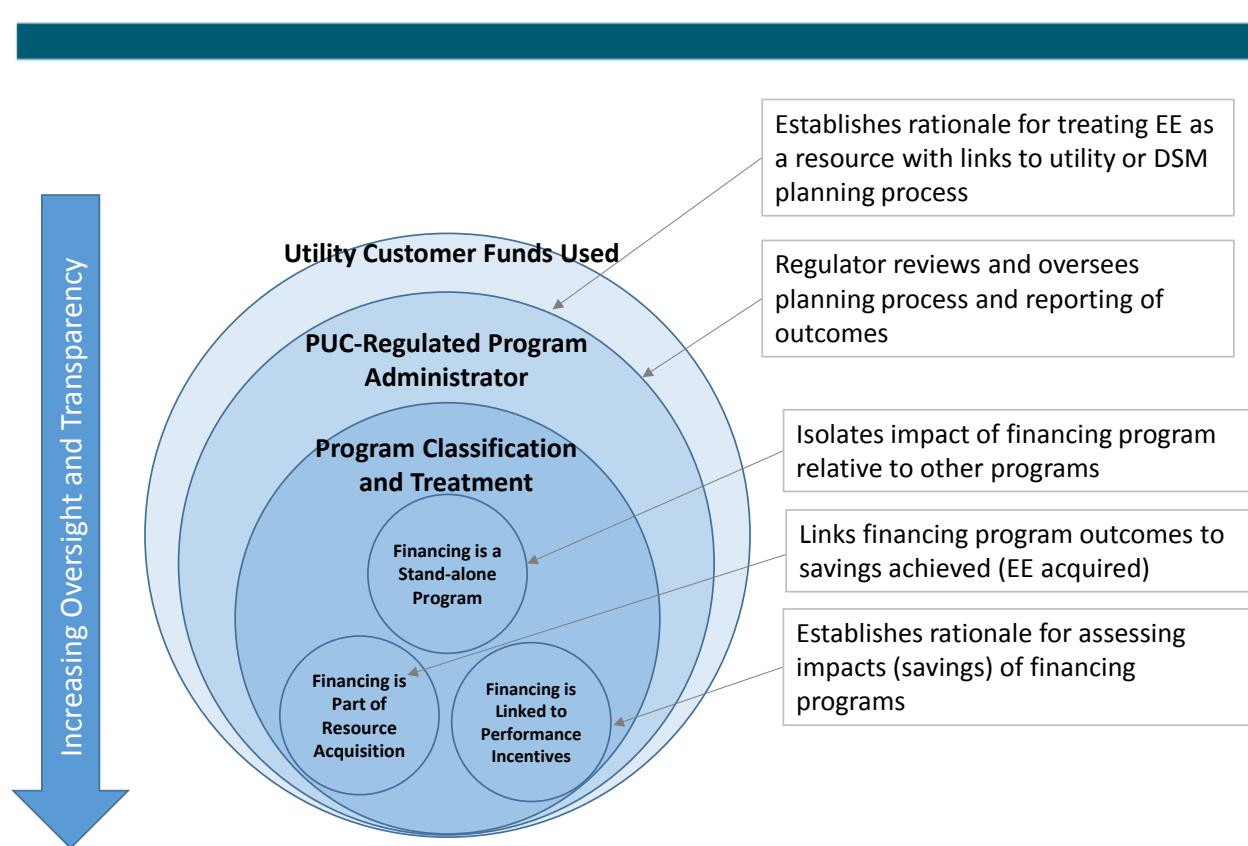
Increasing Oversight and Transparency

Utility Customer Funds Used

PUC-Regulated Program Administrator

Program Classification and Treatment

Financing is a Stand-alone Program

Financing is Part of Resource Acquisition

Financing is Linked to Performance Incentives

Establishes rationale for treating EE as a resource with links to utility or DSM planning process

Regulator reviews and oversees planning process and reporting of outcomes

Isolates impact of financing program relative to other programs

Links financing program outcomes to savings achieved (EE acquired)

Establishes rationale for assessing impacts (savings) of financing programs